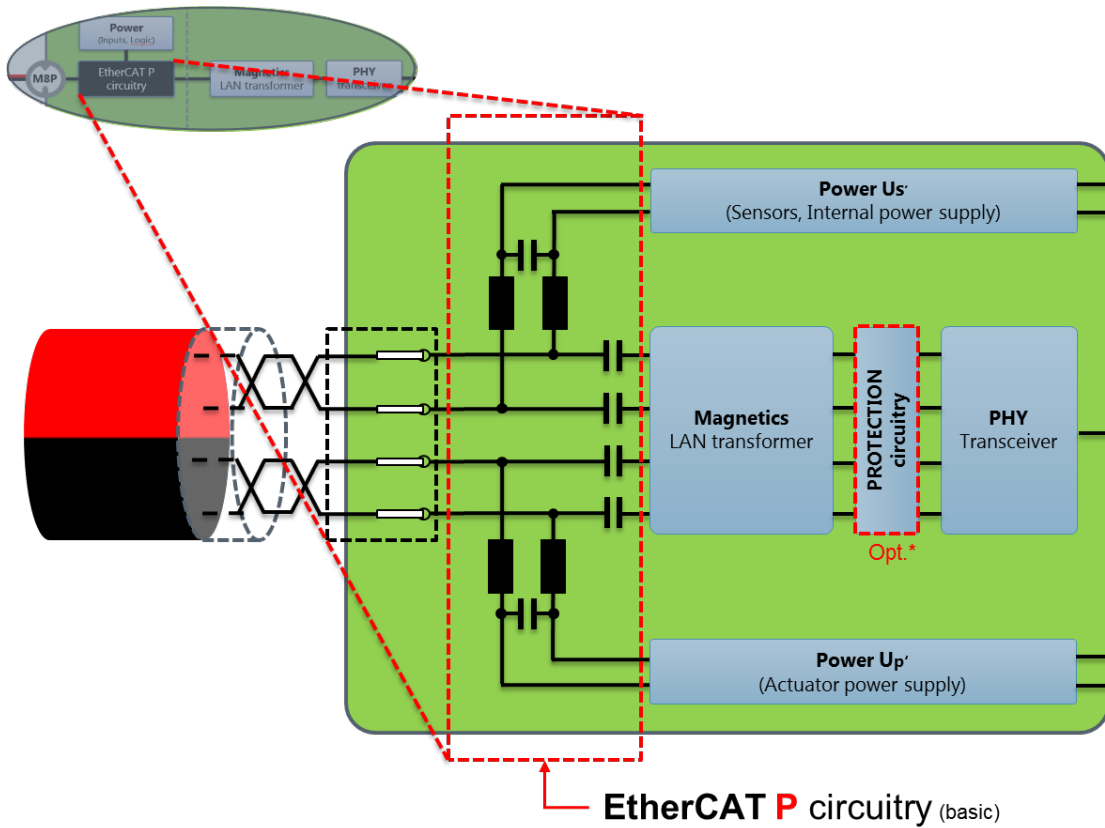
Power
(Inputs, Logic)

M8P

EtherCAT P circuitry

Magnetics
LAN transformer

PHY
Transceiver

Power $U_{S'}$
(Sensors, Internal power supply)

Magnetics
LAN transformer

PROTECTION circuitry

PHY
Transceiver

Opt.*

Power $U_{P'}$
(Actuator power supply)

EtherCAT P circuitry (basic)